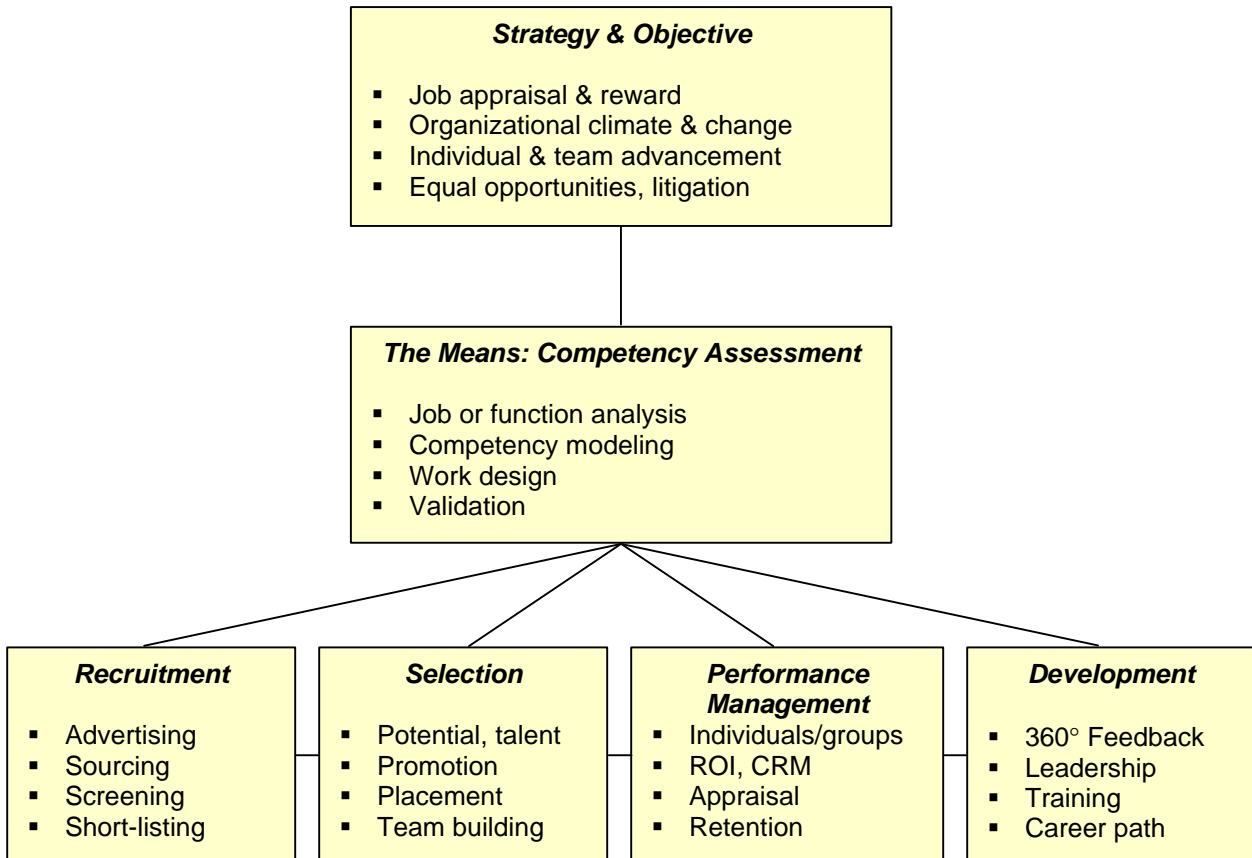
Strategy & Objective

- Job appraisal & reward
- Organizational climate & change
- Individual & team advancement
- Equal opportunities, litigation

The Means: Competency Assessment

- Job or function analysis
- Competency modeling
- Work design
- Validation

Recruitment

- Advertising
- Sourcing
- Screening
- Short-listing

Selection

- Potential, talent
- Promotion
- Placement
- Team building

Performance Management

- Individuals/groups
- ROI, CRM
- Appraisal
- Retention

Development

- 360° Feedback
- Leadership
- Training
- Career path